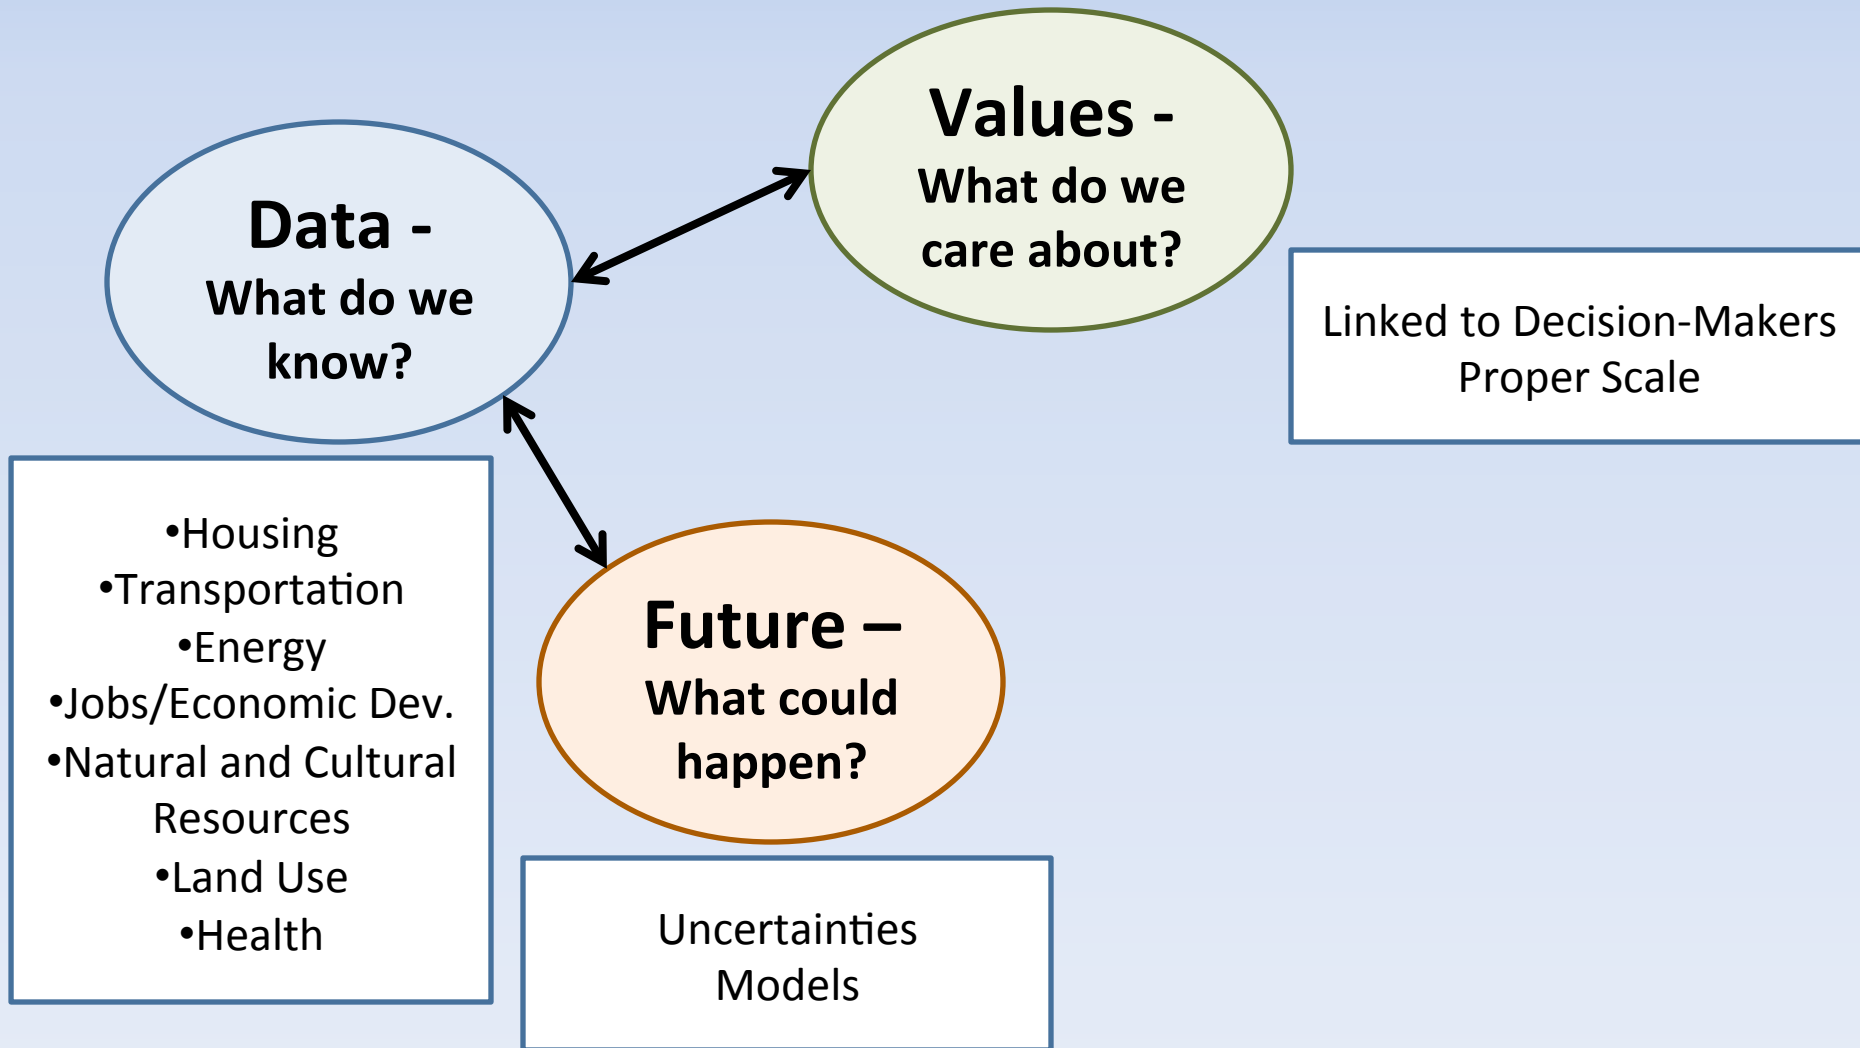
Values -
What do we care about?

Data -
What do we know?

Linked to Decision-Makers
Proper Scale

•Housing
•Transportation
•Energy
•Jobs/Economic Dev.
•Natural and Cultural Resources
•Land Use
•Health

Future –
What could happen?

Uncertainties
Models